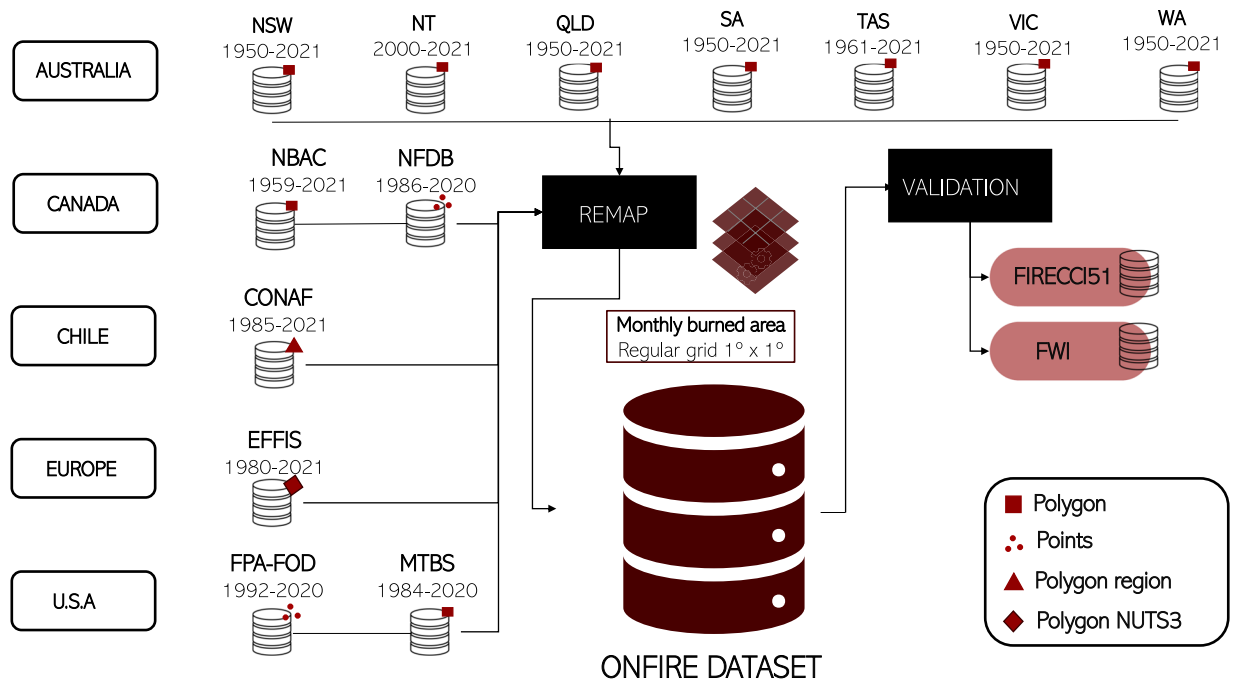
AUSTRALIA

NSW
1950-2021

NT
2000-2021

QLD
1950-2021

SA
1950-2021

TAS
1961-2021

VIC
1950-2021

WA
1950-2021

CANADA

NBAC
1959-2021

NFDB
1986-2020

REMAP

VALIDATION

FIRECCI51

FWI

CHILE

CONAF
1985-2021

Monthly burned area
Regular grid 1° x 1°

EUROPE

EFFIS
1980-2021

U.S.A

FPA-FOD
1992-2020

MTBS
1984-2020

ONFIRE DATASET

Polygon
Points
Polygon region
Polygon NUTS3